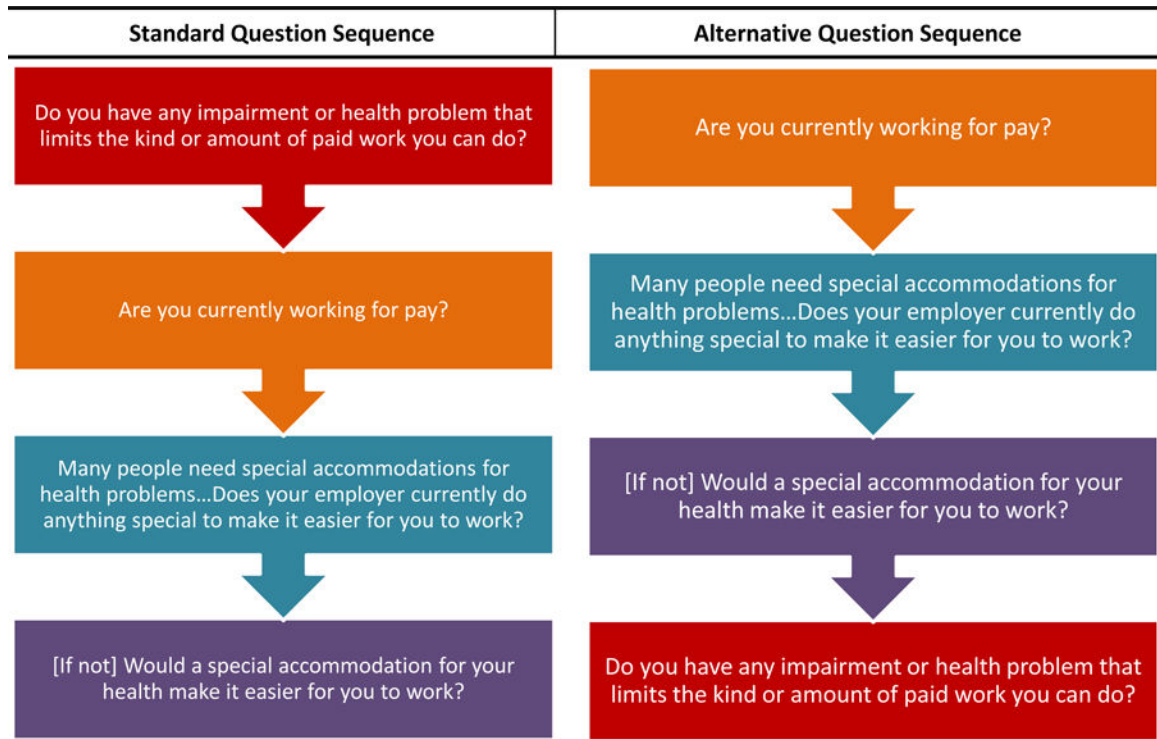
Standard Question Sequence

Do you have any impairment or health problem that limits the kind or amount of paid work you can do?

Are you currently working for pay?

Many people need special accommodations for health problems...Does your employer currently do anything special to make it easier for you to work?

[If not] Would a special accommodation for your health make it easier for you to work?

Alternative Question Sequence

Are you currently working for pay?

Many people need special accommodations for health problems...Does your employer currently do anything special to make it easier for you to work?

[If not] Would a special accommodation for your health make it easier for you to work?

Do you have any impairment or health problem that limits the kind or amount of paid work you can do?